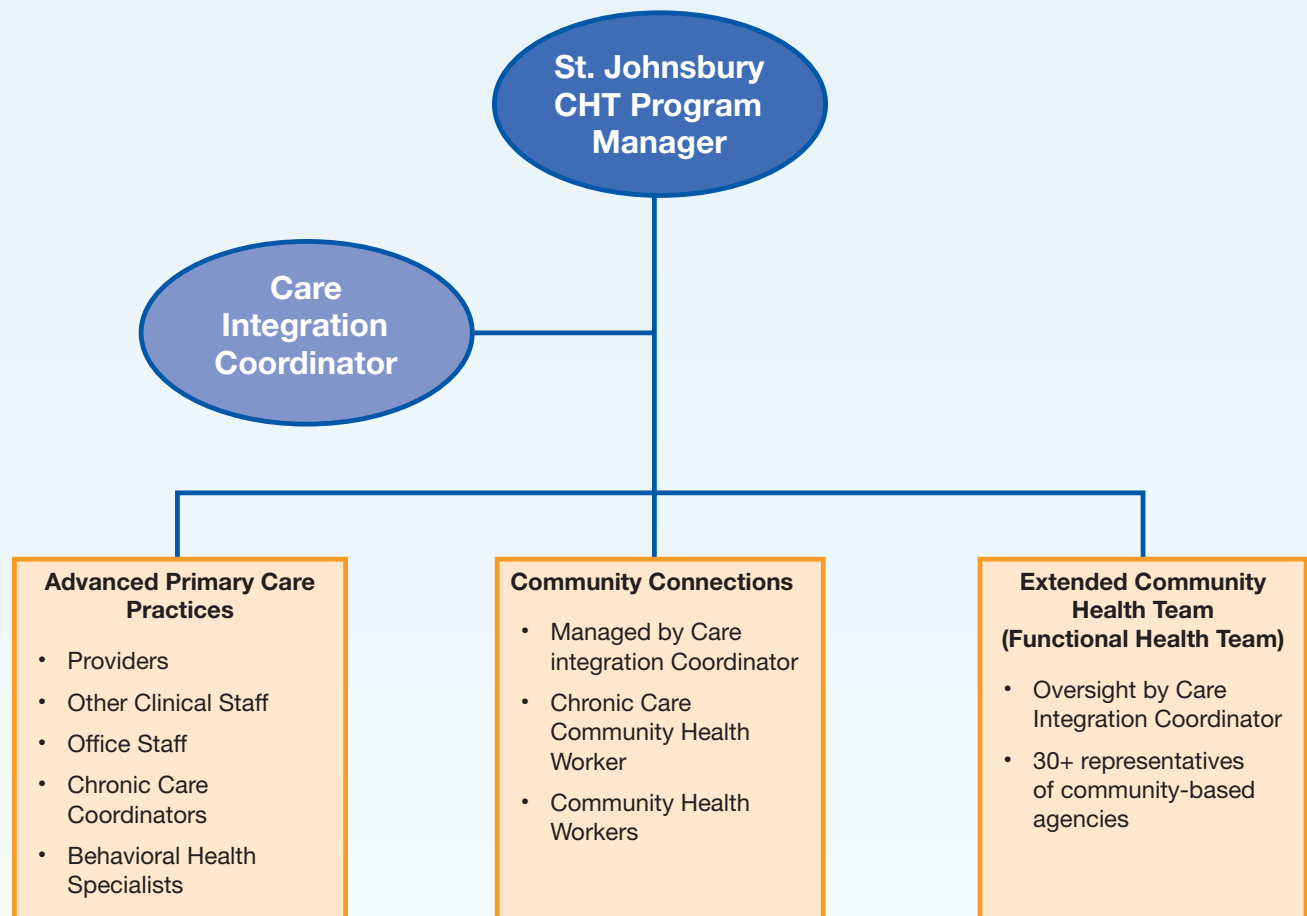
St. Johnsbury CHT Program Manager

Care Integration Coordinator

Advanced Primary Care Practices

- Providers
- Other Clinical Staff
- Office Staff
- Chronic Care Coordinators
- Behavioral Health Specialists

Community Connections

- Managed by Care integration Coordinator
- Chronic Care Community Health Worker
- Community Health Workers

Extended Community Health Team (Functional Health Team)

- Oversight by Care Integration Coordinator
- 30+ representatives of community-based agencies